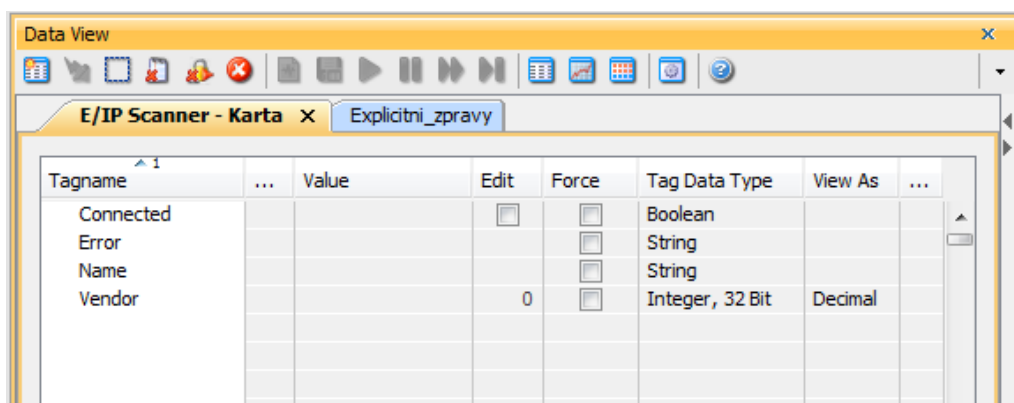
Data View

E/IP Scanner - Karta ×
Explicitni_zpravy

| Tagname 1 | ... | Value | Edit | Force | Tag Data Type | View As | ... |
|---|---|---|---|---|---|---|---|
| Connected | | | | | Boolean | | |
| Error | | | | | String | | |
| Name | | | | | String | | |
| Vendor | | | 0 | | Integer, 32 Bit | Decimal | |